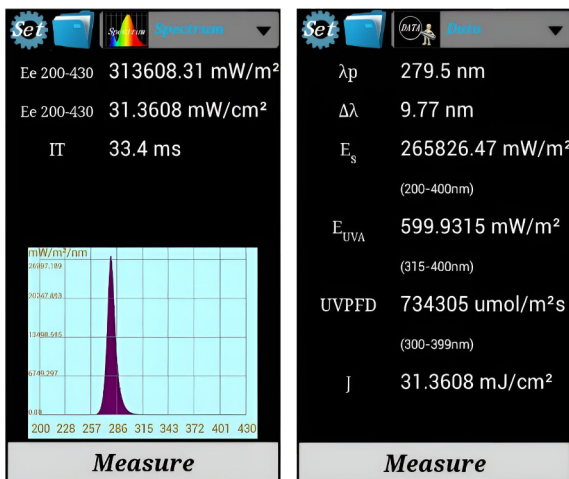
Set Spectrum Spectrum

Ee 200-430 313608.31 mW/m²

Ee 200-430 31.3608 mW/cm²

IT 33.4 ms

mW/m²/nm

26997.189

20247.853

13498.595

6749.297

0.00

200 228 257 286 315 343 372 401 430

Measure

Set DATA Data

λp 279.5 nm

Δλ 9.77 nm

$E_s$ 265826.47 mW/m²

(200-400nm)

$E_{UVA}$ 599.9315 mW/m²

(315-400nm)

UVPFD 734305 umol/m²s

(300-399nm)

J 31.3608 mJ/cm²

Measure